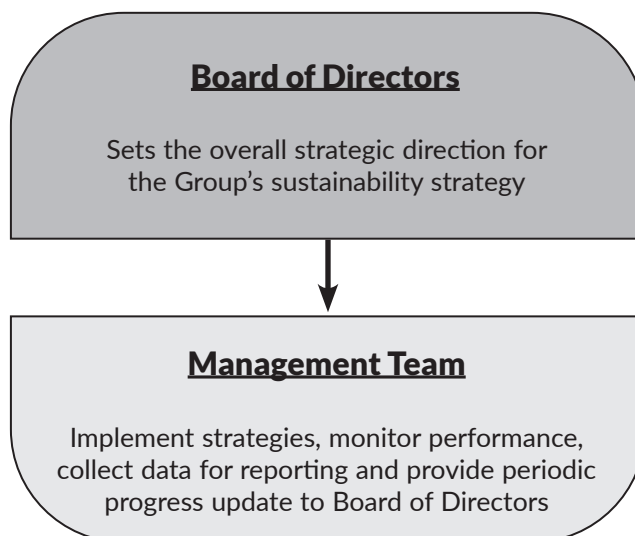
Board of Directors

Sets the overall strategic direction for the Group's sustainability strategy

Management Team

Implement strategies, monitor performance, collect data for reporting and provide periodic progress update to Board of Directors